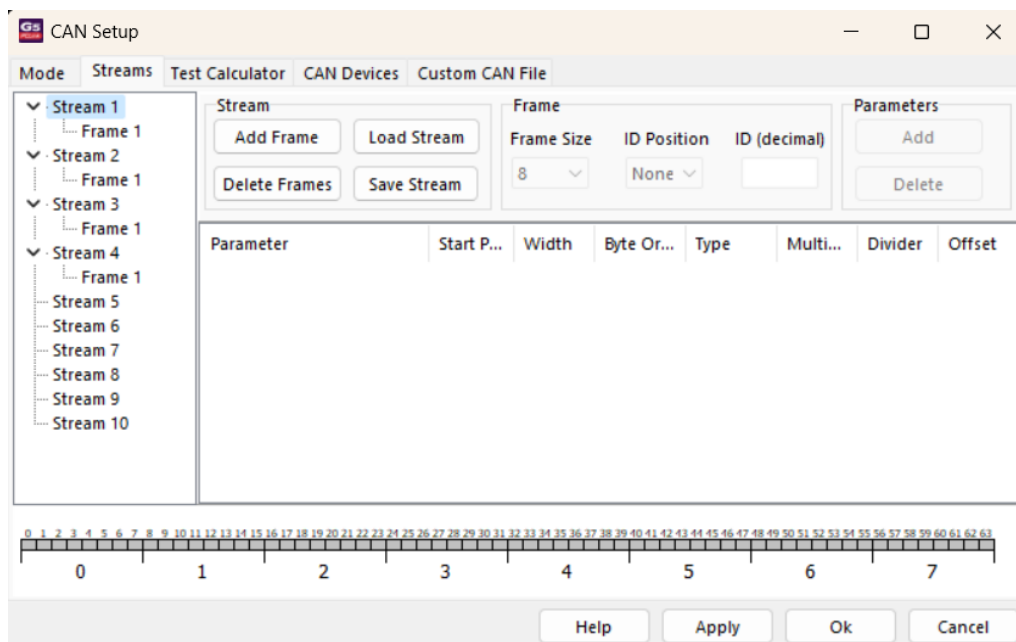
CAN Setup

Mode | Streams | Test Calculator | CAN Devices | Custom CAN File

Stream 1
Frame 1
Stream 2
Frame 1
Stream 3
Frame 1
Stream 4
Frame 1
Stream 5
Stream 6
Stream 7
Stream 8
Stream 9
Stream 10

Stream
Add Frame
Load Stream
Delete Frames
Save Stream

Frame
Frame Size
8
ID Position
None
ID (decimal)

Parameters
Add
Delete

| Parameter | Start P... | Width | Byte Or... | Type | Multi... | Divider | Offset |
|---|---|---|---|---|---|---|---|

0 1 2 3 4 5 6 7 8 9 10 11 12 13 14 15 16 17 18 19 20 21 22 23 24 25 26 27 28 29 30 31 32 33 34 35 36 37 38 39 40 41 42 43 44 45 46 47 48 49 50 51 52 53 54 55 56 57 58 59 60 61 62 63

0 1 2 3 4 5 6 7

Help Apply Ok Cancel